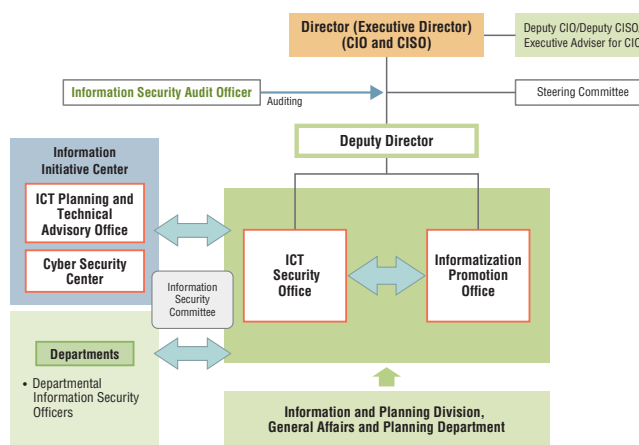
Director (Executive Director) (CIO and CISO)

Deputy CIO/Deputy CISO Executive Adviser for CIO

Information Security Audit Officer

Auditing

Steering Committee

Deputy Director

Information Initiative Center

ICT Planning and Technical Advisory Office

Cyber Security Center

Information Security Committee

ICT Security Office

Informatization Promotion Office

Departments

• Departmental Information Security Officers

Information and Planning Division, General Affairs and Planning Department